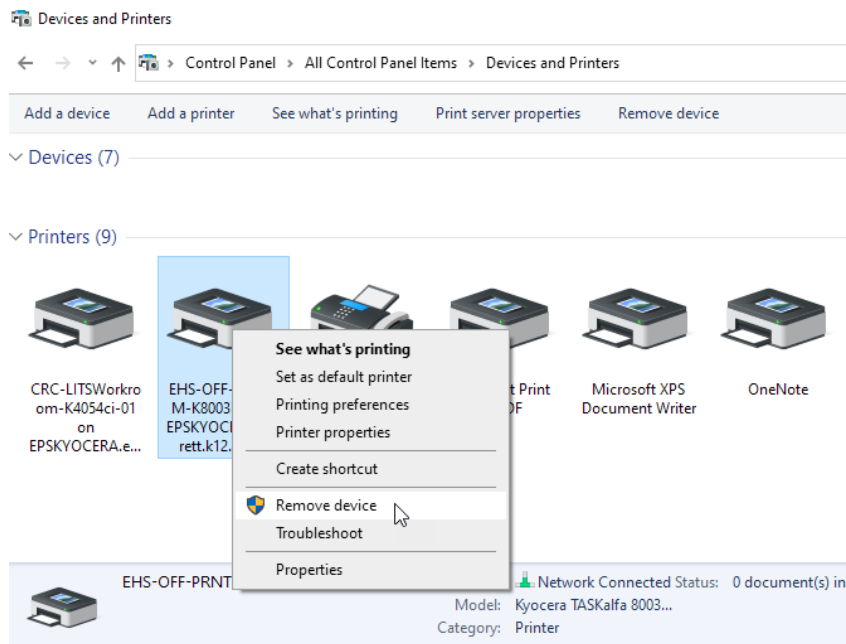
Devices and Printers

Control Panel > All Control Panel Items > Devices and Printers

Add a device Add a printer See what's printing Print server properties Remove device

Devices (7)

Printers (9)

CRC-LITSWorkroom-K4054ci-01 on EPSKYOCERA.e...

EHS-OFF-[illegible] M-K8003 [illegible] EPSKYOC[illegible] rett.k12.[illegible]

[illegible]t Print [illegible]DF

Microsoft XPS Document Writer

OneNote

See what's printing
Set as default printer
Printing preferences
Printer properties
Create shortcut
Remove device
Troubleshoot
Properties

EHS-OFF-PRNT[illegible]

Network Connected Status: 0 document(s) in

Model: Kyocera TASKalfa 8003...

Category: Printer